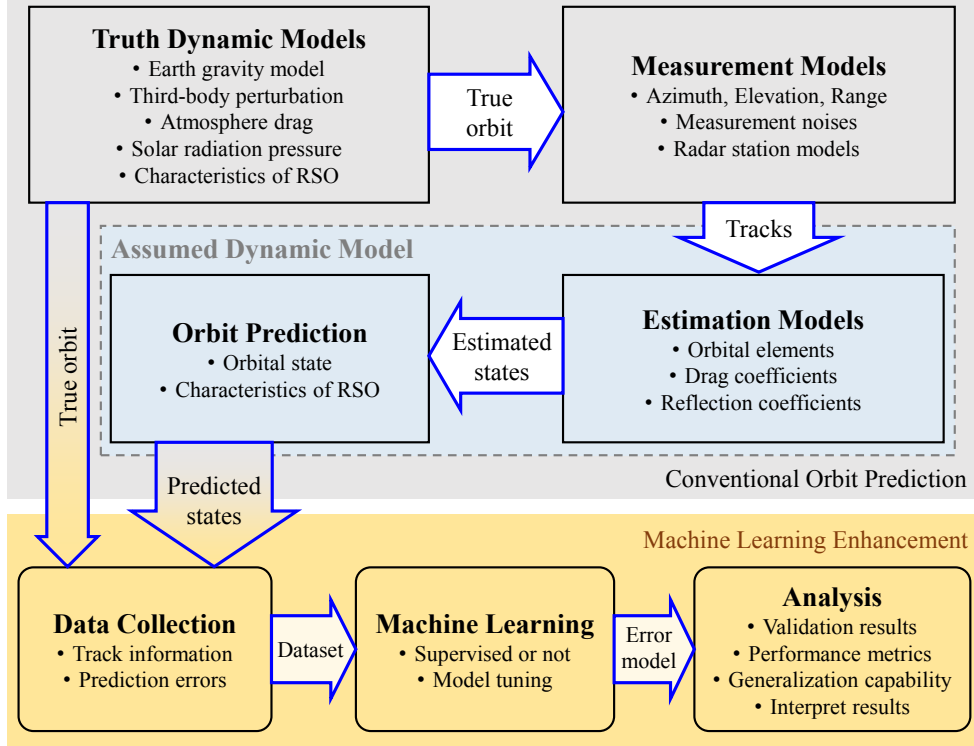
Truth Dynamic Models
• Earth gravity model
• Third-body perturbation
• Atmosphere drag
• Solar radiation pressure
• Characteristics of RSO

True orbit

Measurement Models
• Azimuth, Elevation, Range
• Measurement noises
• Radar station models

Tracks

Assumed Dynamic Model

True orbit

Orbit Prediction
• Orbital state
• Characteristics of RSO

Estimated states

Estimation Models
• Orbital elements
• Drag coefficients
• Reflection coefficients

Conventional Orbit Prediction

Predicted states

Machine Learning Enhancement

Data Collection
• Track information
• Prediction errors

Dataset

Machine Learning
• Supervised or not
• Model tuning

Error model

Analysis
• Validation results
• Performance metrics
• Generalization capability
• Interpret results